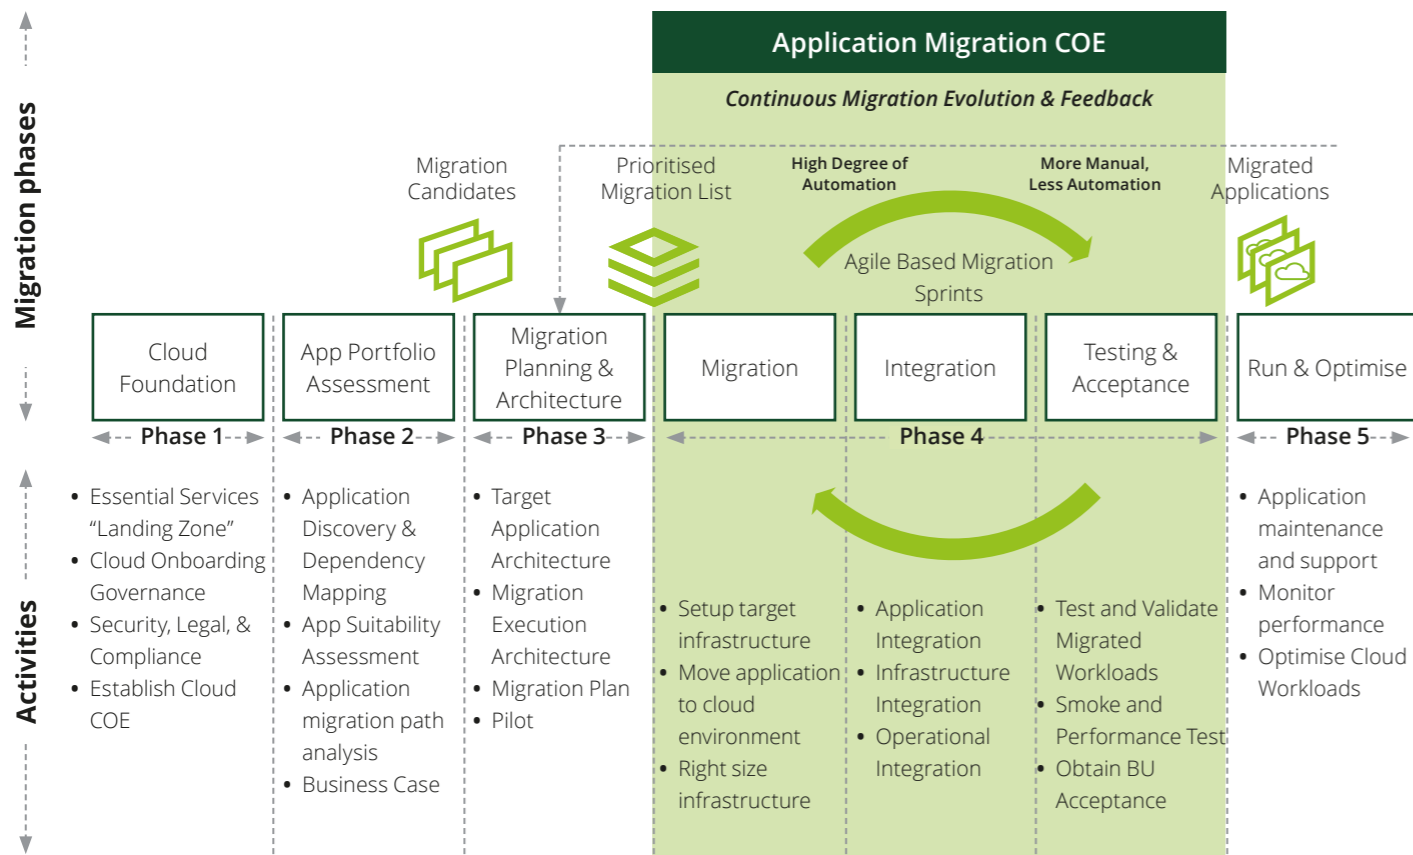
Migration phases

Activities

Application Migration COE

Continuous Migration Evolution & Feedback

Migration Candidates

Prioritised Migration List

High Degree of Automation

More Manual, Less Automation

Migrated Applications

Agile Based Migration Sprints

Cloud Foundation

App Portfolio Assessment

Migration Planning & Architecture

Migration

Integration

Testing & Acceptance

Run & Optimise

Phase 1

Phase 2

Phase 3

Phase 4

Phase 5

• Essential Services "Landing Zone"
• Cloud Onboarding Governance
• Security, Legal, & Compliance
• Establish Cloud COE

• Application Discovery & Dependency Mapping
• App Suitability Assessment
• Application migration path analysis
• Business Case

• Target Application Architecture
• Migration Execution Architecture
• Migration Plan
• Pilot

• Setup target infrastructure
• Move application to cloud environment
• Right size infrastructure

• Application Integration
• Infrastructure Integration
• Operational Integration

• Test and Validate Migrated Workloads
• Smoke and Performance Test
• Obtain BU Acceptance

• Application maintenance and support
• Monitor performance
• Optimise Cloud Workloads